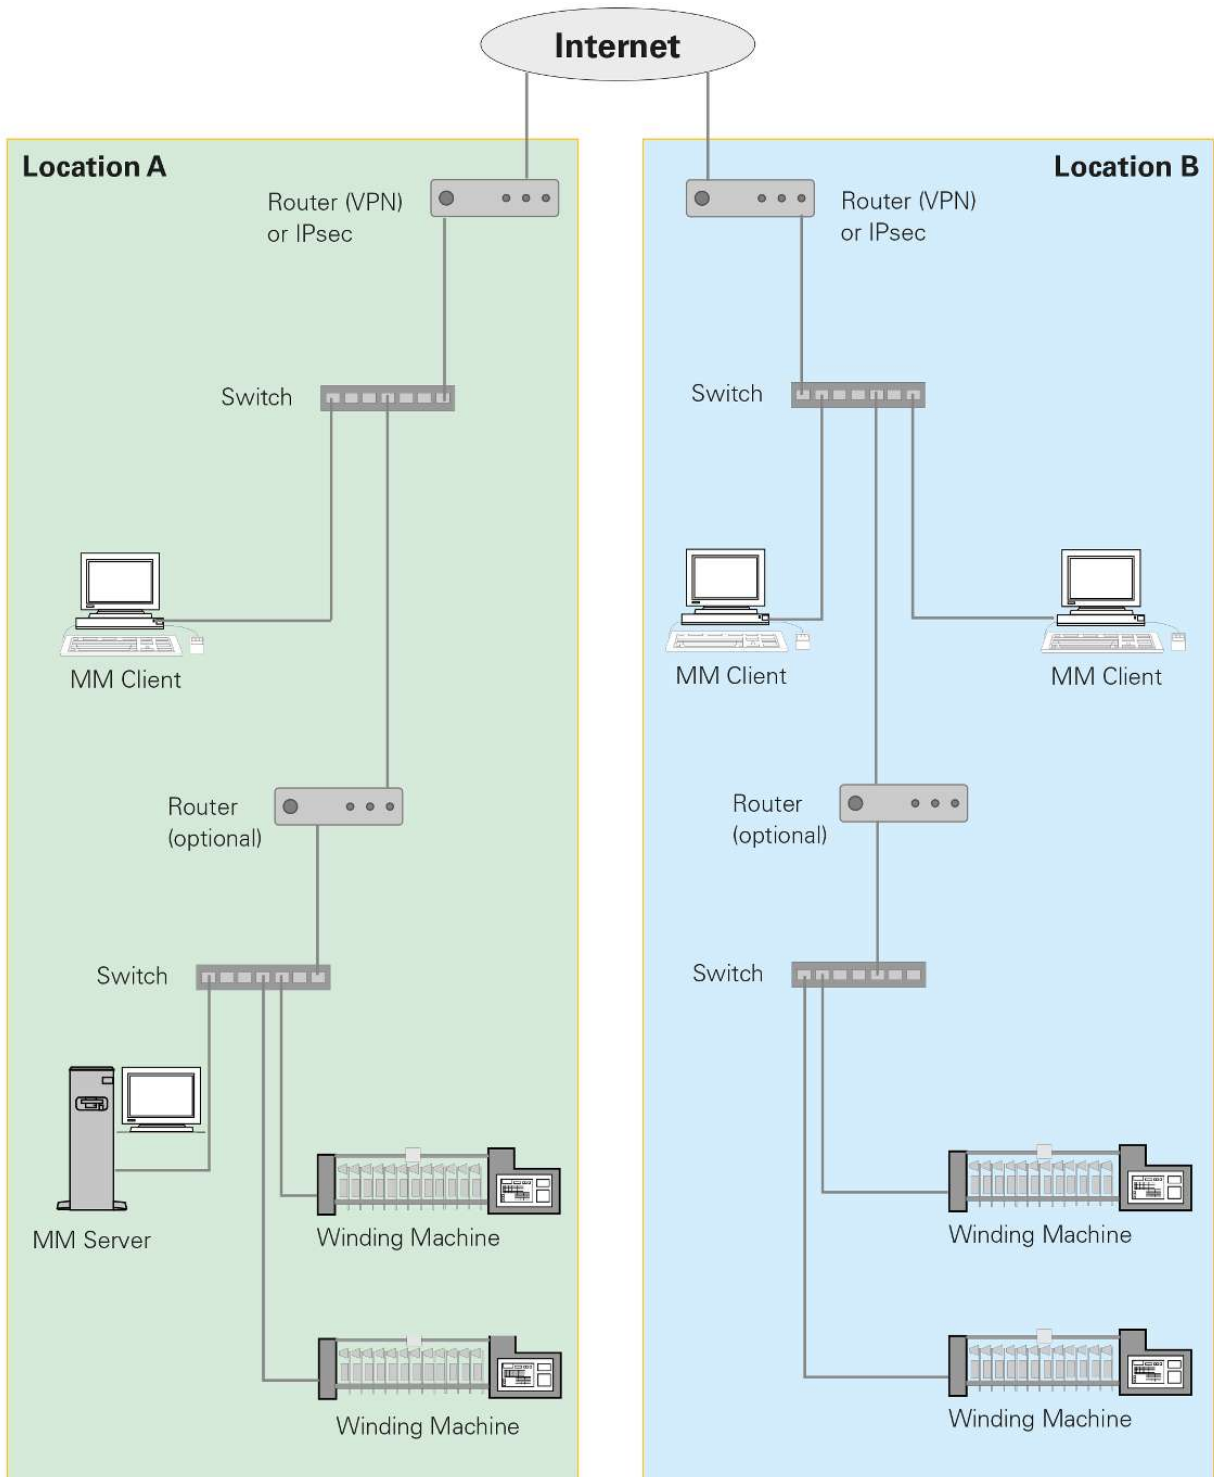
Internet

Location A

Router (VPN) or IPsec

Switch

MM Client

Router (optional)

Switch

MM Server

Winding Machine

Winding Machine

Location B

Router (VPN) or IPsec

Switch

MM Client

MM Client

Router (optional)

Switch

Winding Machine

Winding Machine